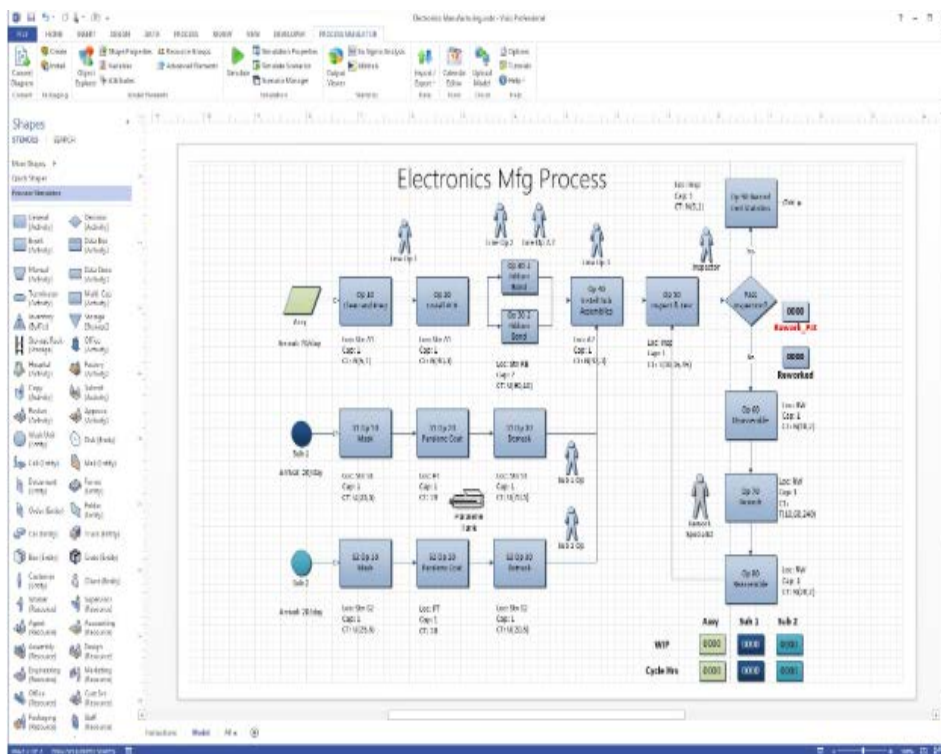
Electronics Manufacturing.vsdx - Visio Professional

FILE HOME INSERT DESIGN DATA PROCESS REVIEW VIEW DEVELOPER PROCESS SIMULATOR

Shapes
STENCILS SEARCH

Electronics Mfg Process

Assy
Arrivals: 70/day

Op 10 Clean and Prep
Loc: Stn A1
Cap: 1
CT: N(6,1)

Op 20 Install ICs
Loc: Stn A1
Cap: 1
CT: N(10,3)

Op 30-1 Hi Bond
Op 30-2 Hi Bond
Loc: Stn RB
Cap: 2
CT: U(40,10)

Op 40 Install Sub Assemblies
Loc: A2
Cap: 1
CT: N(12,3)

Op 50 Inspect & Test
Loc: Insp
Cap: 1
CT: T(10,16,36)

Inspector

Pass Inspection?

0000
Rework_Pct

0000
Reworked

Op 90 Record Unit Statistics

Op 60 Disassemble
Loc: RW
Cap: 1
CT: N(10,2)

Op 70 Rework
Loc: RW
Cap: 1
CT: T(12,60,240)

Op 80 Reassemble
Loc: RW
Cap: 1
CT: N(10,2)

Rework Specialist

Sub 1
Arrivals: 28/day
S1 Op 10 Mask
Loc: Stn S1
Cap: 1
CT: U(20,5)
S1 Op 20 Parylene Coat
Loc: PT
Cap: 1
CT: 10
S1 Op 30 Demask
Loc: Stn S1
Cap: 1
CT: U(20,5)

Parylene Tank

Sub 2
Arrivals: 28/day
S2 Op 10 Mask
Loc: Stn S2
Cap: 1
CT: U(20,5)
S2 Op 20 Parylene Coat
Loc: PT
Cap: 1
CT: 10
S2 Op 30 Demask
Loc: Stn S2
Cap: 1
CT: U(20,5)

| | Assy | Sub 1 | Sub 2 |
|---|---|---|---|
| WIP | 0000 | 0000 | 0000 |
| Cycle Hrs | 0000 | 0000 | 0000 |

Instructions Model All